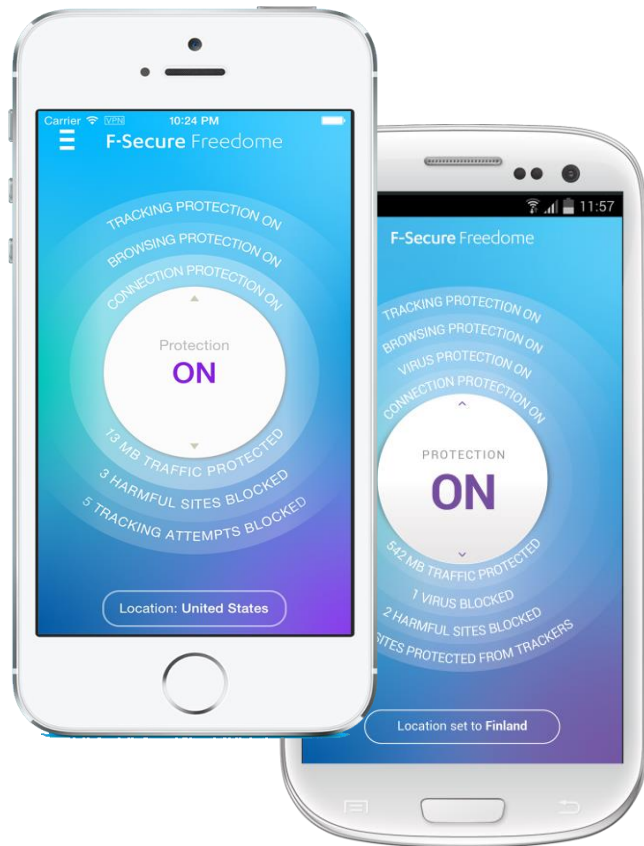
Carrier VPN 10:24 PM

F-Secure Freedome

TRACKING PROTECTION ON
BROWSING PROTECTION ON
CONNECTION PROTECTION ON

Protection
ON

13 MB TRAFFIC PROTECTED
3 HARMFUL SITES BLOCKED
5 TRACKING ATTEMPTS BLOCKED

Location: United States

11:57

F-Secure Freedome

TRACKING PROTECTION ON
BROWSING PROTECTION ON
VIRUS PROTECTION ON
CONNECTION PROTECTION ON

PROTECTION
ON

542 MB TRAFFIC PROTECTED
1 VIRUS BLOCKED
2 HARMFUL SITES BLOCKED
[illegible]SITES PROTECTED FROM TRACKERS

Location set to Finland